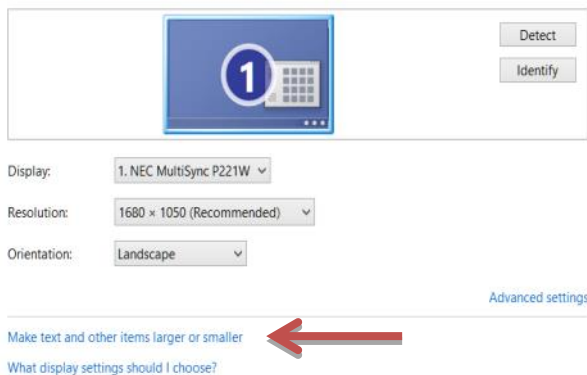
1

Detect

Identify

Display: 1. NEC MultiSync P221W

Resolution: 1680 × 1050 (Recommended)

Orientation: Landscape

Advanced settings

Make text and other items larger or smaller

What display settings should I choose?